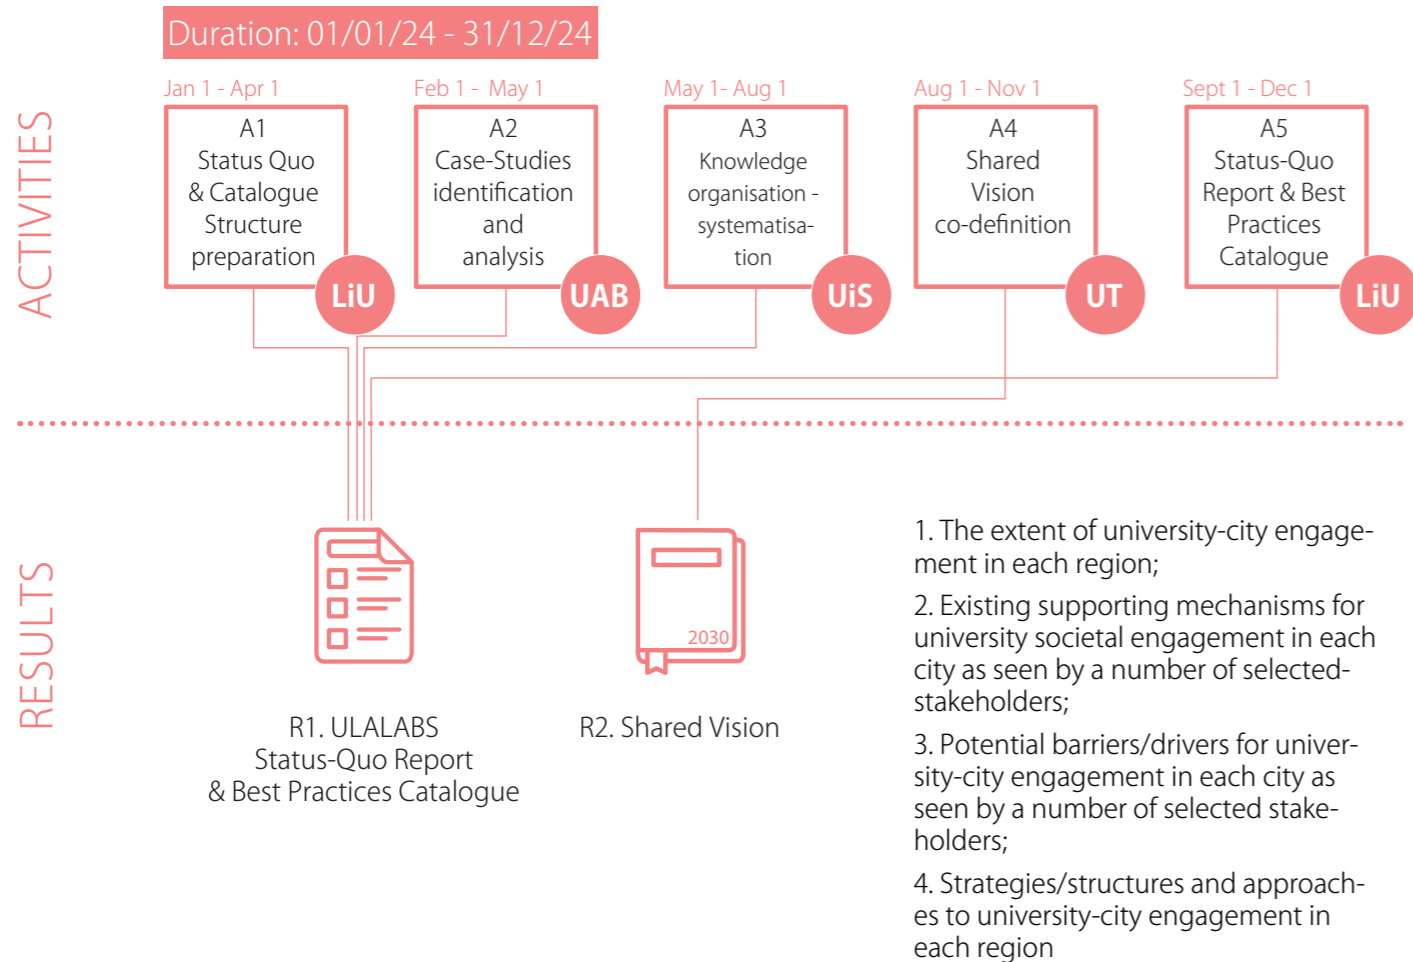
Duration: 01/01/24 - 31/12/24

ACTIVITIES

Jan 1 - Apr 1
A1
Status Quo & Catalogue Structure preparation
LiU

Feb 1 - May 1
A2
Case-Studies identification and analysis
UAB

May 1- Aug 1
A3
Knowledge organisation - systematisation
UiS

Aug 1 - Nov 1
A4
Shared Vision co-definition
UT

Sept 1 - Dec 1
A5
Status-Quo Report & Best Practices Catalogue
LiU

RESULTS

R1. ULALABS Status-Quo Report & Best Practices Catalogue

2030

R2. Shared Vision

1. The extent of university-city engagement in each region;

2. Existing supporting mechanisms for university societal engagement in each city as seen by a number of selected-stakeholders;

3. Potential barriers/drivers for university-city engagement in each city as seen by a number of selected stakeholders;

4. Strategies/structures and approaches to university-city engagement in each region